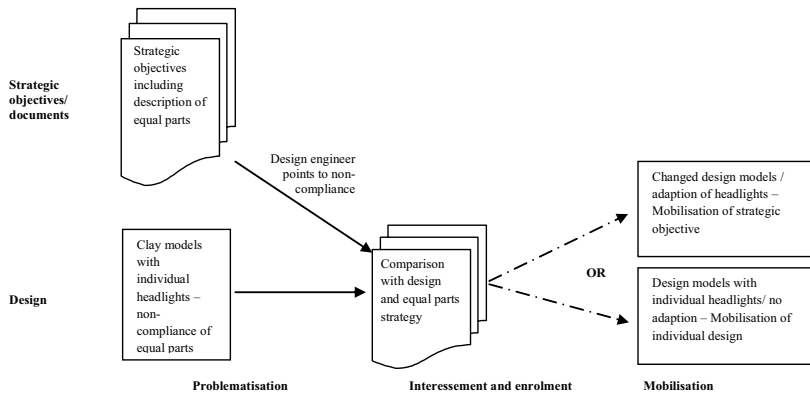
Strategic objectives/ documents

Strategic objectives including description of equal parts

Design engineer points to non-compliance

Changed design models / adaption of headlights – Mobilisation of strategic objective

OR

Design

Clay models with individual headlights – non-compliance of equal parts

Comparison with design and equal parts strategy

Design models with individual headlights/ no adaption – Mobilisation of individual design

Problematisation

Interessement and enrolment

Mobilisation